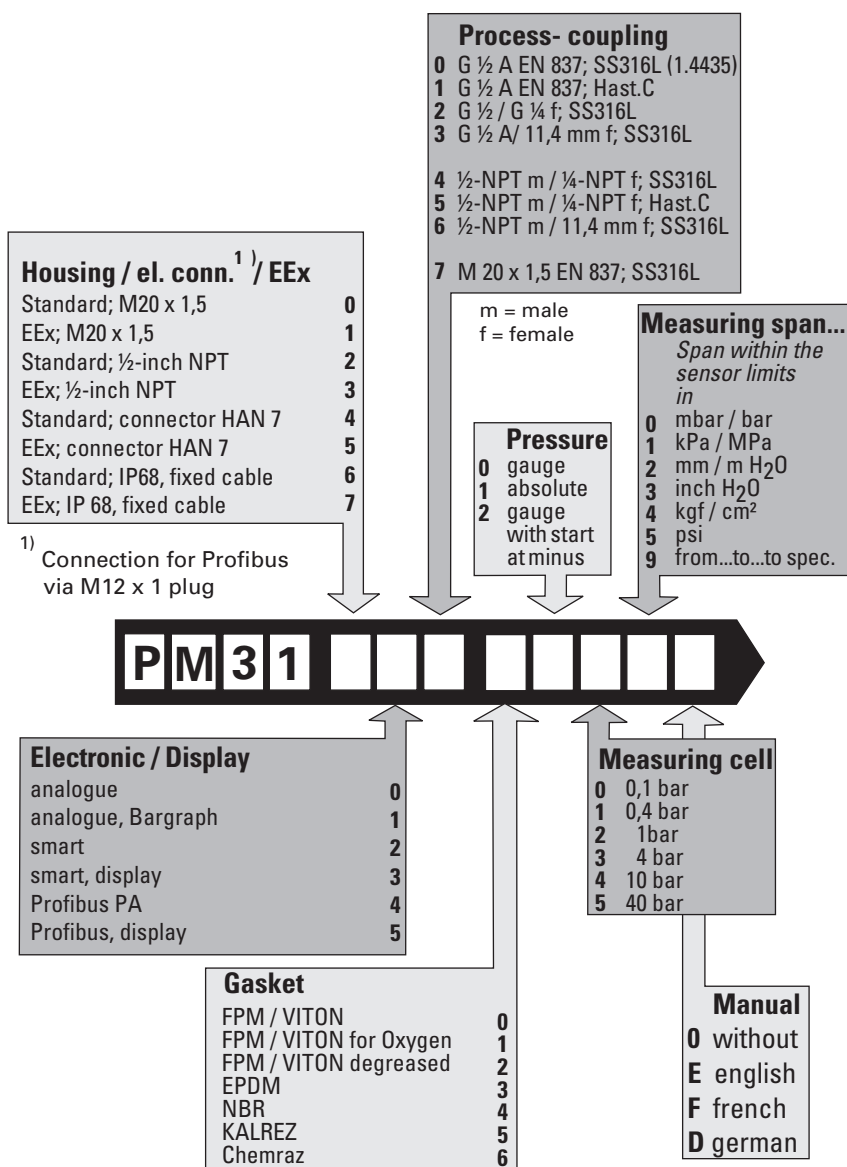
**Process- coupling**
**0** G ½ A EN 837; SS316L (1.4435)
**1** G ½ A EN 837; Hast.C
**2** G ½ / G ¼ f; SS316L
**3** G ½ A/ 11,4 mm f; SS316L

**4** ½-NPT m / ¼-NPT f; SS316L
**5** ½-NPT m / ¼-NPT f; Hast.C
**6** ½-NPT m / 11,4 mm f; SS316L

**7** M 20 x 1,5 EN 837; SS316L

m = male
f = female

**Housing / el. conn.$^{1)}$ / EEx**

| | |
|---|---|
| Standard; M20 x 1,5 | **0** |
| EEx; M20 x 1,5 | **1** |
| Standard; ½-inch NPT | **2** |
| EEx; ½-inch NPT | **3** |
| Standard; connector HAN 7 | **4** |
| EEx; connector HAN 7 | **5** |
| Standard; IP68, fixed cable | **6** |
| EEx; IP 68, fixed cable | **7** |

$^{1)}$ Connection for Profibus via M12 x 1 plug

**Measuring span...**
*Span within the sensor limits in*
**0** mbar / bar
**1** kPa / MPa
**2** mm / m $H_2O$
**3** inch $H_2O$
**4** kgf / cm²
**5** psi
**9** from...to...to spec.

**Pressure**
**0** gauge
**1** absolute
**2** gauge with start at minus

**P M 3 1**

**Electronic / Display**

| | |
|---|---|
| analogue | **0** |
| analogue, Bargraph | **1** |
| smart | **2** |
| smart, display | **3** |
| Profibus PA | **4** |
| Profibus, display | **5** |

**Measuring cell**
**0** 0,1 bar
**1** 0,4 bar
**2** 1bar
**3** 4 bar
**4** 10 bar
**5** 40 bar

**Gasket**

| | |
|---|---|
| FPM / VITON | **0** |
| FPM / VITON for Oxygen | **1** |
| FPM / VITON degreased | **2** |
| EPDM | **3** |
| NBR | **4** |
| KALREZ | **5** |
| Chemraz | **6** |

**Manual**
**0** without
**E** english
**F** french
**D** german